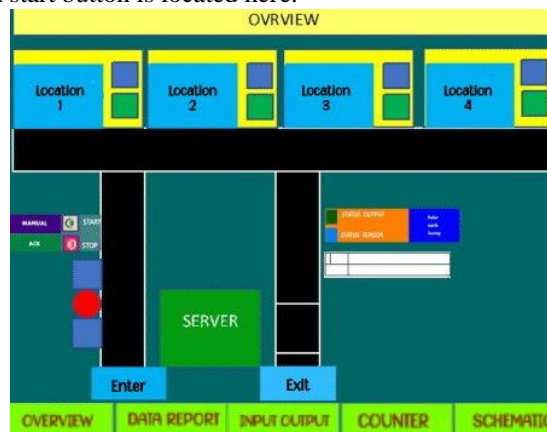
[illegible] start button is located here.

OVRVIEW

Location 1

Location 2

Location 3

Location 4

MANUAL
AUX
START
STOP

STATUS OUTPUT
STATUS SENSOR
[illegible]

SERVER

Enter

Exit

OVERVIEW
DATA REPORT
INPUT OUTPUT
COUNTER
SCHEMATI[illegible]